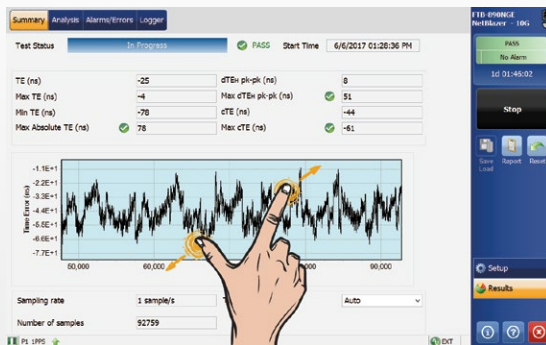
Summary Analysis Alarms/Errors Logger

Test Status In Progress PASS Start Time 6/6/2017 01:28:36 PM

TE (ns) -25
Max TE (ns) -4
Min TE (ns) -78
Max Absolute TE (ns) 78
dTEн pk-pk (ns) 8
Max dTEн pk-pk (ns) 51
cTE (ns) -44
Max cTE (ns) -61

Time Error (ns)
-1.1E+1
-2.2E+1
-3.3E+1
-4.4E+1
-5.5E+1
-6.6E+1
-7.7E+1
60,000
60,000
90,000

Sampling rate 1 sample/s
Number of samples 92759
Auto

P1 1PPS
EXT

FTB-890NGE
NetBlazer - 10G
PASS
No Alarm
1d 01:46:02
Stop
Save Load
Report
Reset
Setup
Results